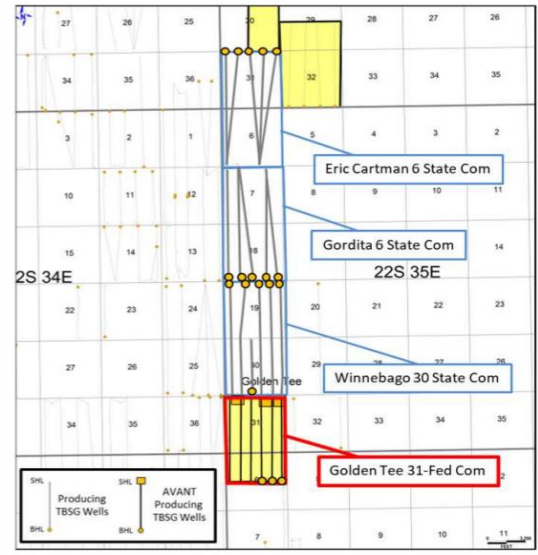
27 26 25 30 29 28 27 26

34 35 36 31 32 33 34 35

3 2 1 6 5 4 3 2

Eric Cartman 6 State Com

10 11 12 7 8 9 10 11

Gordita 6 State Com

15 14 13 18 17 16 15 14

2S 34E

22S 35E

22 23 24 19 20 21 22 23

27 26 25 30 29 28 27 26

Winnebago 30 State Com

Golden Tee

34 35 36 31 32 33 34 35

Golden Tee 31-Fed Com

2

SHL
BHL
Producing TBSG Wells

SHL
BHL
AVANT Producing TBSG Wells

7 8 9 10 11